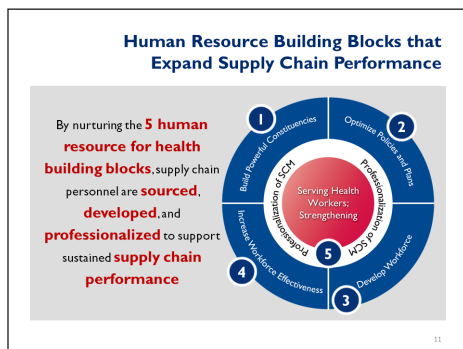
Human Resource Building Blocks that Expand Supply Chain Performance

By nurturing the 5 human resource for health building blocks, supply chain personnel are sourced, developed, and professionalized to support sustained supply chain performance

1 Build Powerful Constituencies

2 Optimize Policies and Plans

3 Develop Workforce

4 Increase Workforce Effectiveness

Professionalization of SCM

Professionalization of SCM

Serving Health Workers; Strengthening

5

11